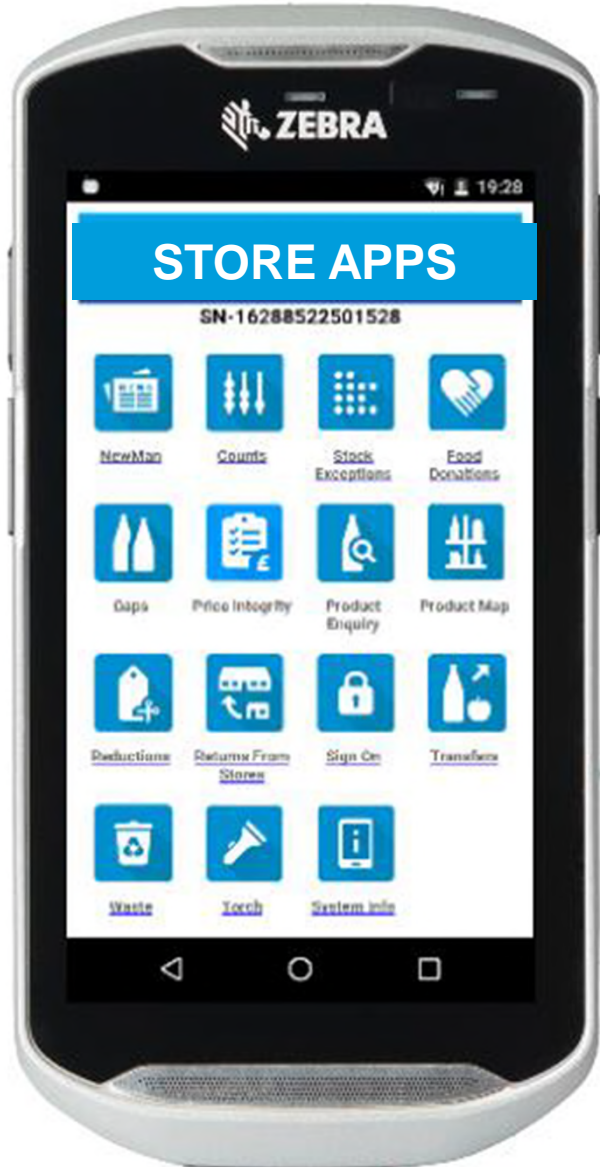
ZEBRA

19:28

STORE APPS

SN-16288522501528

NewMan

Counts

Stock Exceptions

Food Donations

Gaps

Price Integrity

Product Enquiry

Product Map

Reductions

Returns From Stores

Sign On

Transfers

Waste

Torch

System info